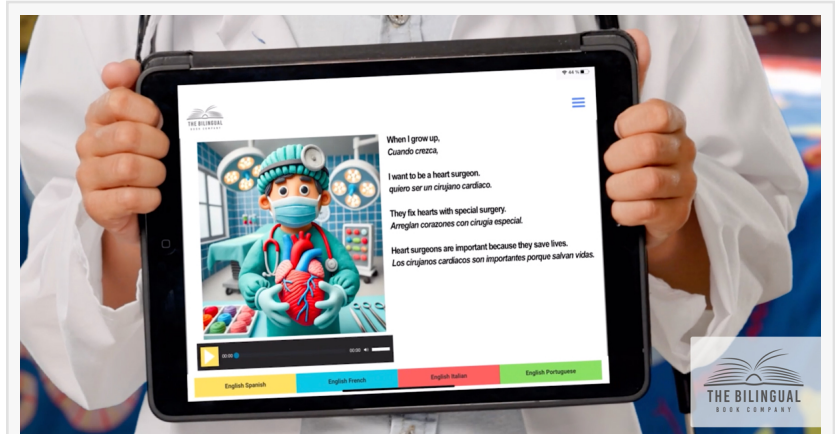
THE BILINGUAL BOOK COMPANY

When I grow up,
Cuando crezca,

I want to be a heart surgeon.
quiero ser un cirujano cardíaco.

They fix hearts with special surgery.
Arreglan corazones con cirugía especial.

Heart surgeons are important because they save lives.
Los cirujanos cardíacos son importantes porque salvan vidas.

00:00 00:00

English Spanish
English French
English Italian
English Portuguese

THE BILINGUAL BOOK COMPANY